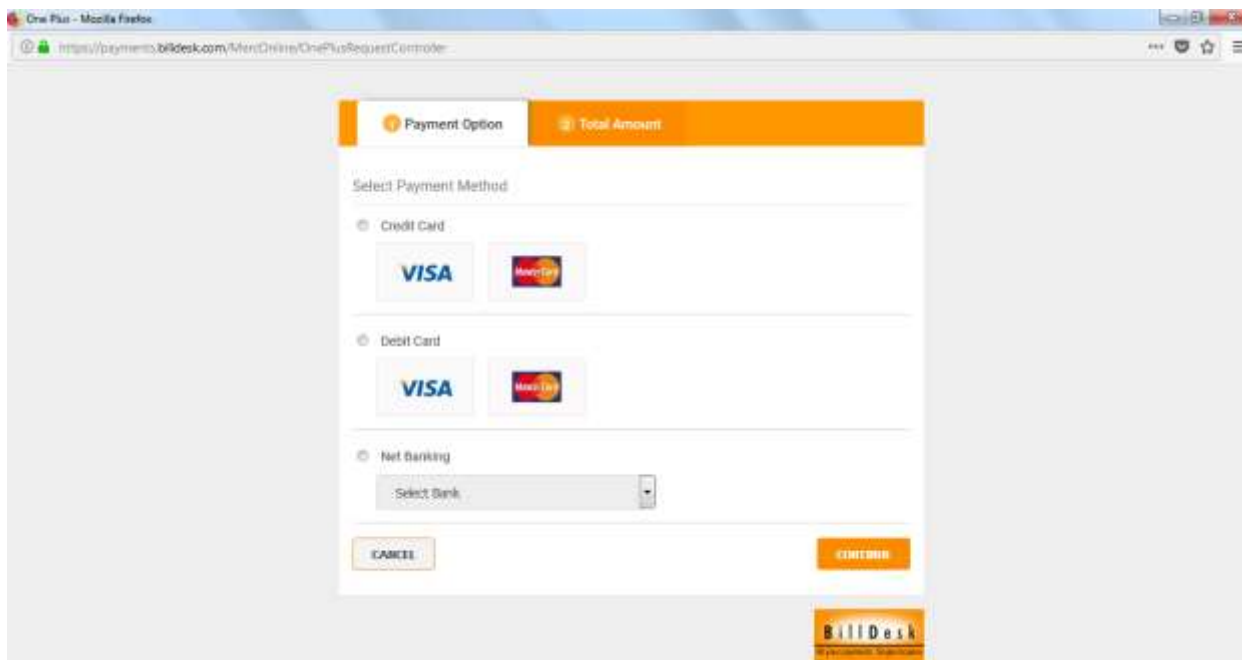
One Plus - Mozilla Firefox

https://payments.billdesk.com/MercOnline/OnePlusRequestController

1 Payment Option

2 Total Amount

Select Payment Method

Credit Card

VISA

MasterCard

Debit Card

VISA

MasterCard

Net Banking

Select Bank

CANCEL

CONTINUE

BillDesk

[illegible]